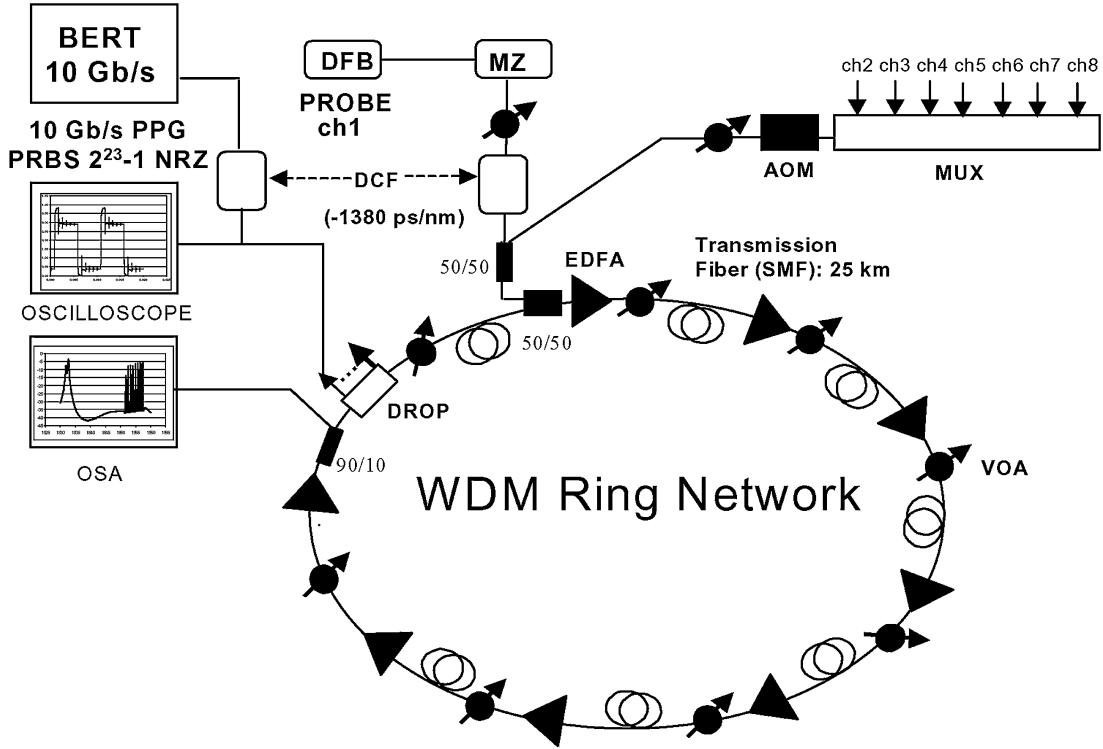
BERT
10 Gb/s

DFB

MZ

PROBE
ch1

ch2 ch3 ch4 ch5 ch6 ch7 ch8

10 Gb/s PPG
PRBS $2^{23}$-1 NRZ

DCF
(-1380 ps/nm)

AOM

MUX

OSCILLOSCOPE

50/50

EDFA

Transmission
Fiber (SMF): 25 km

50/50

DROP

OSA

90/10

VOA

WDM Ring Network